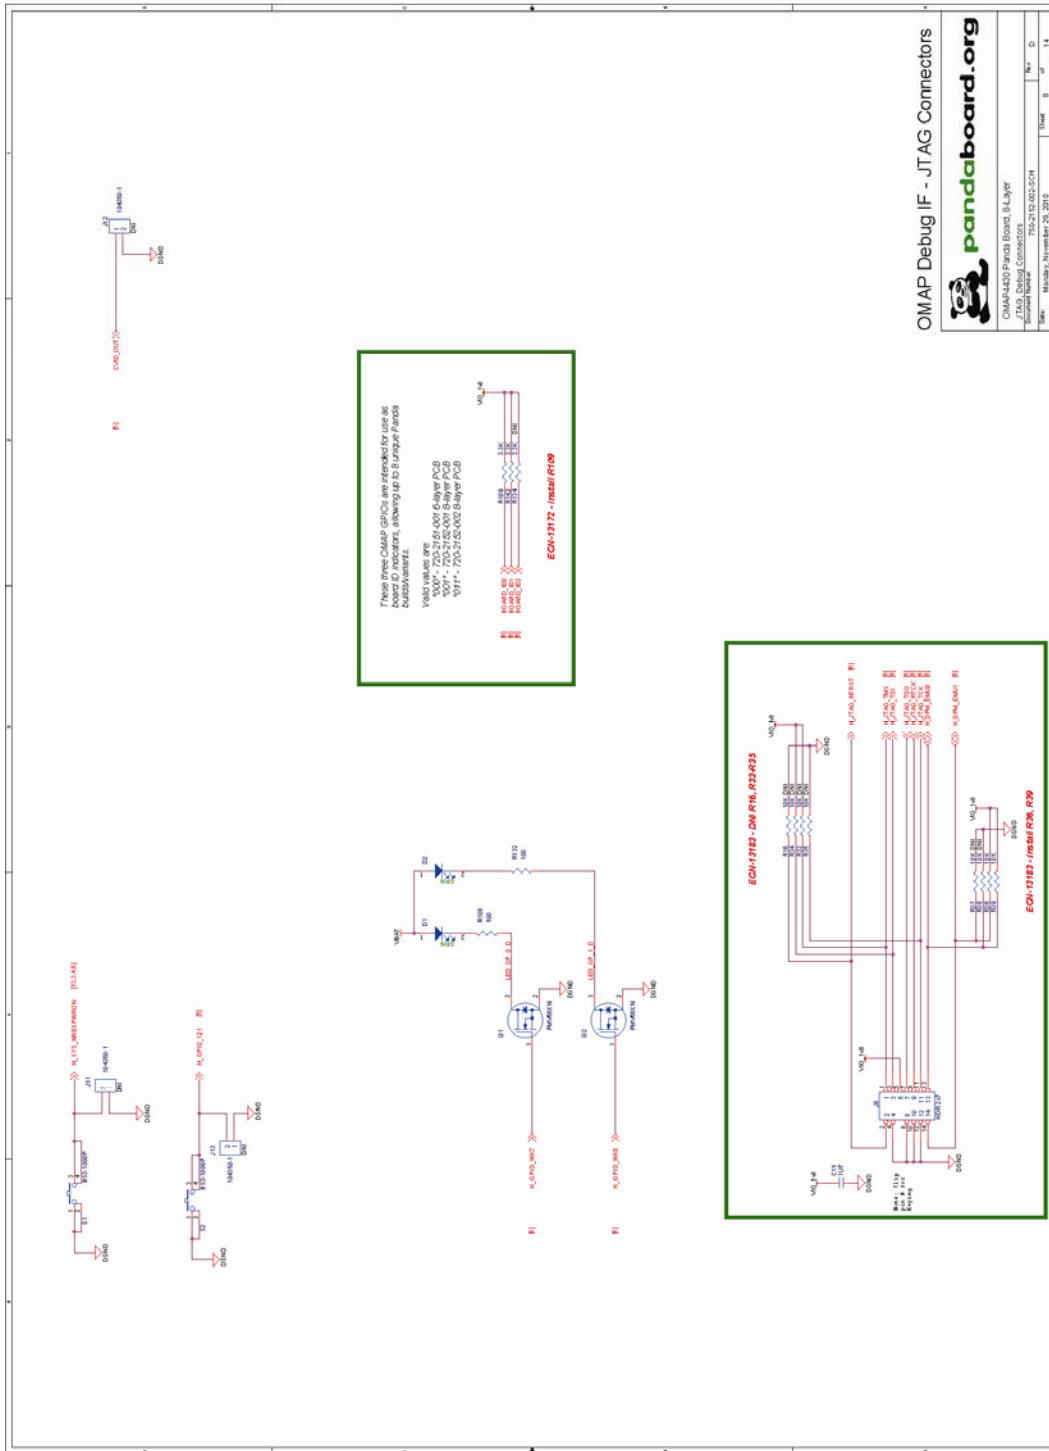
OMAP Debug IF - JTAG Connectors

pandaboard.org

OMAP4430 Panda Board, 8-Layer

JTAG, Debug Connectors

750-2152-002-SCH

Monday, November 29, 2010

Rev D

Sheet 8 of 14

These three OMAP GPIOs are intended for use as board ID indicators, allowing up to 8 unique Panda builds/variants.

Valid values are:
"000" - 720-2151-001 6-layer PCB
"001" - 720-2152-001 8-layer PCB
"011" - 720-2152-002 8-layer PCB

ECN-13172 - Install R109

ECN-13183 - DNI R16, R33-R35

ECN-13183 - Install R36, R39

VIO_1v8

DGND

VBAT

D1

D2

R108 100

R132 100

LED_GP_0_D

LED_GP_1_D

Q1

Q2

PMV65XN

H_GPIO_WK7

H_GPIO_WK8

H_SYS_NRESPWRON

H_GPIO_121

J11

J12

J2

S1

S2

104450-1

DNI

CHRD_OUT

H_JTAG_NTRST

H_JTAG_TMS

H_JTAG_TDI

H_JTAG_TDO

H_JTAG_RTCK

H_JTAG_TCK

H_DBG_EMU0

H_DBG_EMU1

BOARD_ID0

BOARD_ID1

BOARD_ID2

R109

3.3K

HDR2X7

C11

1uF

J6